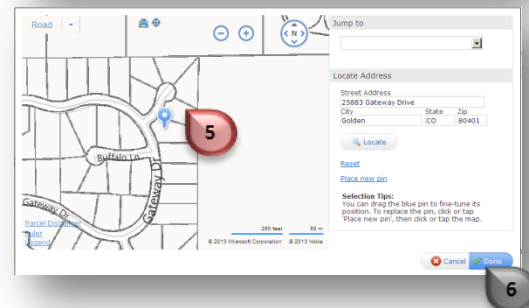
Road

5

Buffalo Ln

Gateway Dr

Gateway Dr

Parcel Disclaimer
Ruler
Legend

250 feet 50 m
© 2013 Microsoft Corporation © 2013 Nokia

Jump to

Locate Address

Street Address
25883 Gateway Drive

| City | State | Zip |
|---|---|---|
| Golden | CO | 80401 |

Locate

Reset

Place new pin

Selection Tips:
You can drag the blue pin to fine-tune its position. To replace the pin, click or tap 'Place new pin', then click or tap the map.

Cancel Done

6